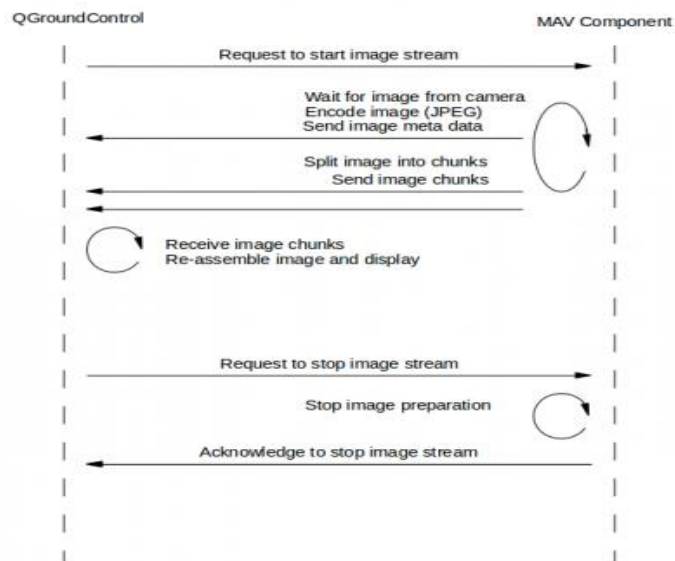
QGroundControl

MAV Component

Request to start image stream

Wait for image from camera
Encode image (JPEG)
Send image meta data

Split image into chunks
Send image chunks

Receive image chunks
Re-assemble image and display

Request to stop image stream

Stop image preparation

Acknowledge to stop image stream